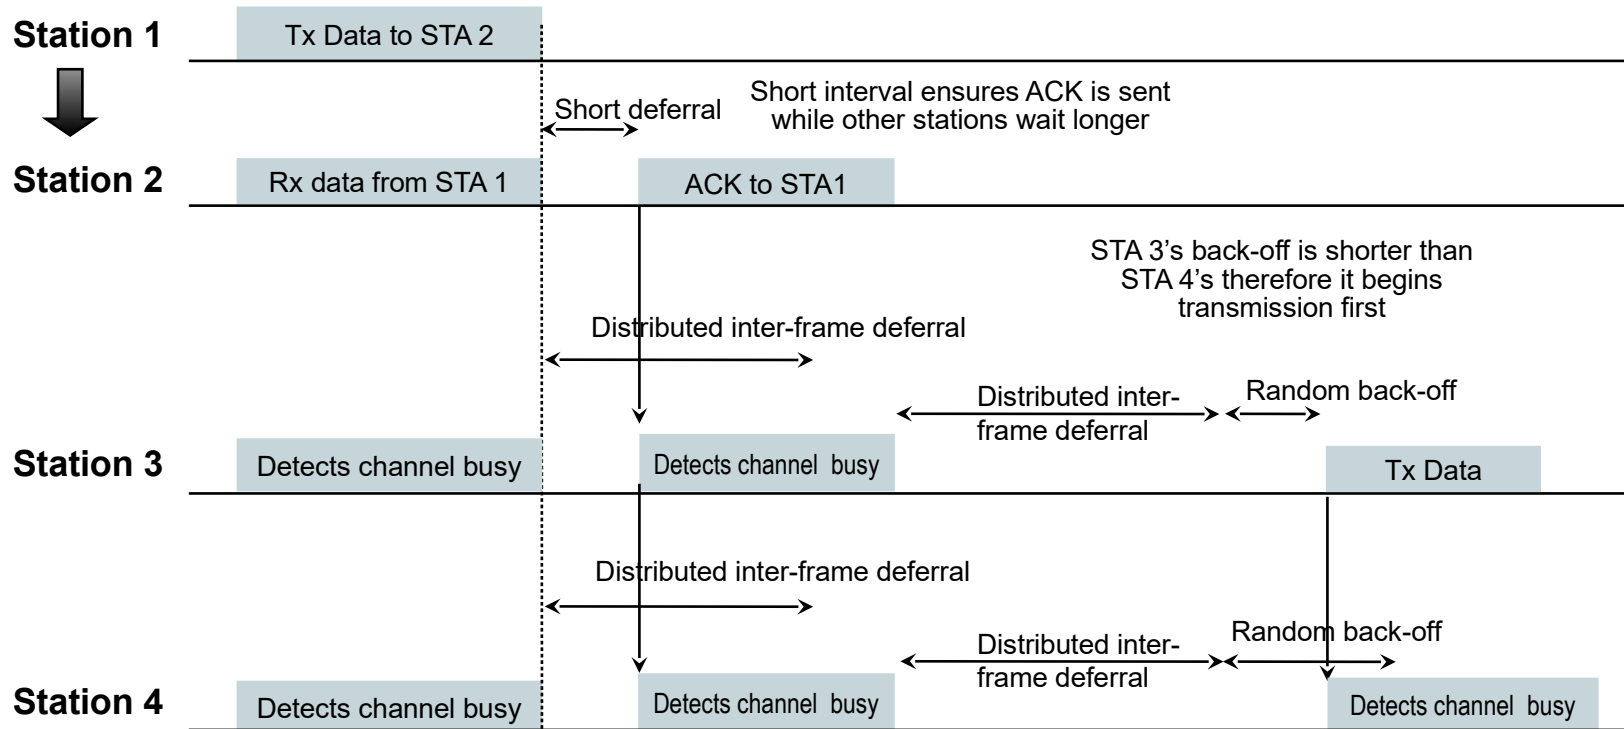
Station 1

Tx Data to STA 2

Short deferral

Short interval ensures ACK is sent while other stations wait longer

Station 2

Rx data from STA 1

ACK to STA1

STA 3’s back-off is shorter than STA 4’s therefore it begins transmission first

Distributed inter-frame deferral

Distributed inter-frame deferral

Random back-off

Station 3

Detects channel busy

Detects channel busy

Tx Data

Distributed inter-frame deferral

Distributed inter-frame deferral

Random back-off

Station 4

Detects channel busy

Detects channel busy

Detects channel busy